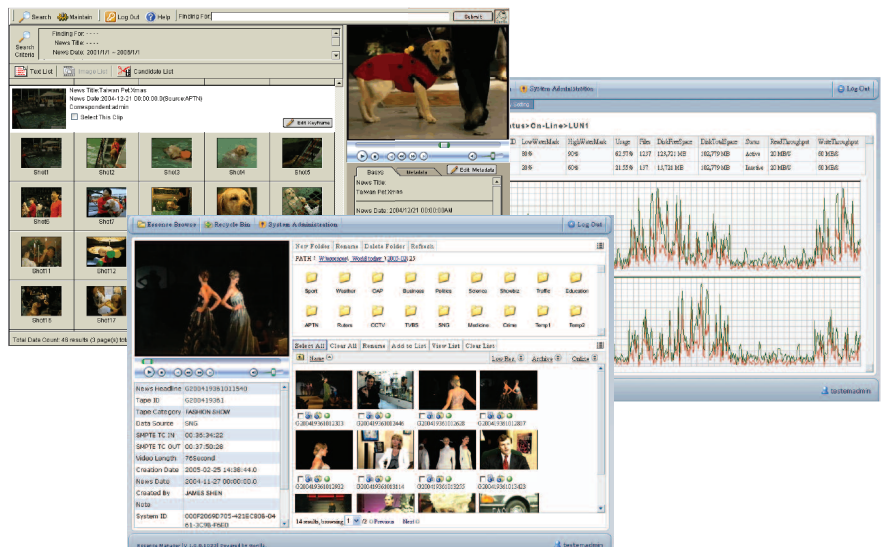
Search Maintain Log Out Help Finding For: Submit

Search Criteria
Finding For: - - - -
News Title: - - - -
News Date: 2001/1/1 - 2005/1/1

Text List Image List Candidate List

News Title:Taiwan Pet Xmas
News Date:2004-12-21 00:00:00.0(Source:APTN)
Correspondent:admin
Select This Clip
Edit KeyFrame

Shot1 Shot2 Shot3 Shot4 Shot5
Shot6 Shot7
Shot11 Shot12
Shot16 Shot17

Total Data Count: 48 results 3 page(s) tot

Basics Metadata Edit Metadata
News Title:
Taiwan Pet Xmas
News Date: 2004/12/21 00:00:00AM

System Administration Log Out
tus>On-Line>LUN1

| D | LowWaterMark | HighWaterMark | Usage | Files | DiskFreeSpace | DiskTotalSpace | Status | ReadThroughput | WriteThroughput |
|---|---|---|---|---|---|---|---|---|---|
| | 80% | 90% | 62.57% | 1237 | 123,721 MB | 162,779 MB | Active | 20 MB/S | 60 MB/S |
| | 20% | 60% | 31.55% | 137 | 113,718 MB | 162,779 MB | Inactive | 20 MB/S | 60 MB/S |

testmsadmin

Resource Browse Recycle Bin System Administration Log Out

New Folder Rename Delete Folder Refresh
PATH : Wenceswood Worldfolder 2002-12 23

Sport Weather CAP Business Politics Science Showbiz Traffic Education
APTN Reuters CCTV TVBS SNG Medicine Crime Temp1 Temp2

Select All Clear All Rename Add to List View List Clear List
Home Low Res Archive Online

| News Headline | G20041936101154 0 |
|---|---|
| Tape ID | G20041936I |
| Tape Category | FASHION SHOW |
| Data Source | SNG |
| SMPTE TC IN | 00:35:34:22 |
| SMPTE TC OUT | 00:37:50:28 |
| Video Length | 76Second |
| Creation Date | 2005-02-25 14:36:44.0 |
| News Date | 2004-11-27 00:00:00.0 |
| Created By | JAMES SHEN |
| Note | |
| System ID | 000F2069D705+4216C808-0461-3C9B-F5E0 |

G20041936101213 G20041936101248 G20041936101262B G20041936101280 7
G20041936101290 2 G20041936101301 4 G20041936101322 5 G20041936101343

14 results, browsing 1 /2 Previous Next

testmsadmin